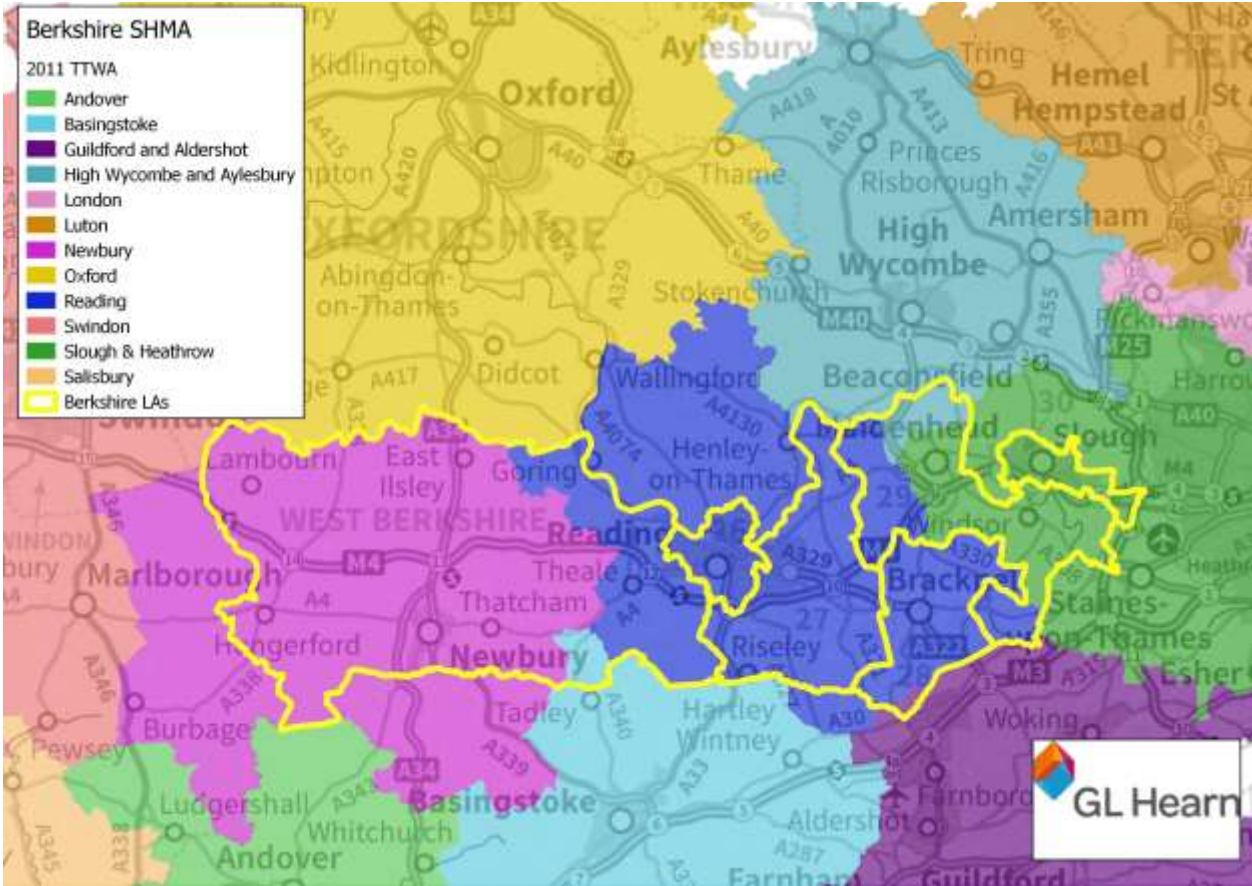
Berkshire SHMA

2011 TTWA

Andover
Basingstoke
Guildford and Aldershot
High Wycombe and Aylesbury
London
Luton
Newbury
Oxford
Reading
Swindon
Slough & Heathrow
Salisbury
Berkshire LAs

Aylesbury
Kidlington
Oxford
Tring
Hemel Hempstead
St A
A418
A4010
A413
A416
Princes Risborough
Thame
A40
A41
Amersham
OXFORDSHIRE
High Wycombe
A415
A420
A329
Abingdon-on-Thames
Stokenchurch
M40
A355
Rickmansworth
M25
Didcot
A417
Wallingford
Beaconsfield
Harrow
A40
A4130
A4074
Henley-on-Thames
Maidenhead
Slough
Lambourn
East Ilsley
Goring
29
M4
WEST BERKSHIRE
Reading
Windsor
A346
Marlborough
M4
Theale
A329
A330
Bracknell
Heathrow
A4
Thatcham
A4
27
Staines-on-Thames
Hungerford
Newbury
Riseley
A322
Esher
A338
Tadley
A340
Hartley Wintney
A30
M3
Woking
Burbage
A339
Pewsey
A34
A33
Ludgershall
A343
Basingstoke
Farnborough
Whitchurch
Aldershot
A287
A338
A345
Andover
Farnham
Guildford
GL Hearn